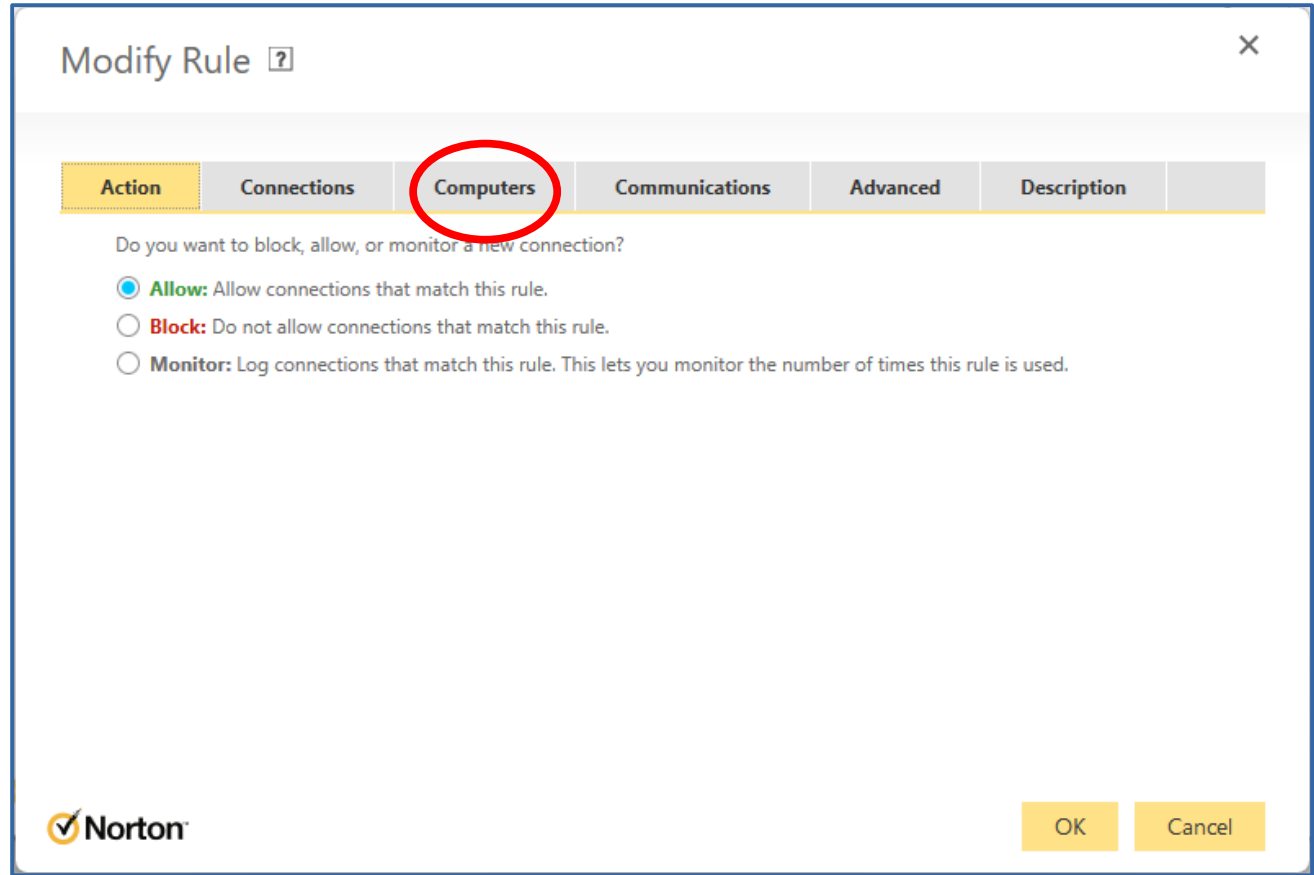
Modify Rule ?

×

Action | Connections | Computers | Communications | Advanced | Description

Do you want to block, allow, or monitor a new connection?

Allow: Allow connections that match this rule.

Block: Do not allow connections that match this rule.

Monitor: Log connections that match this rule. This lets you monitor the number of times this rule is used.

Norton

OK

Cancel